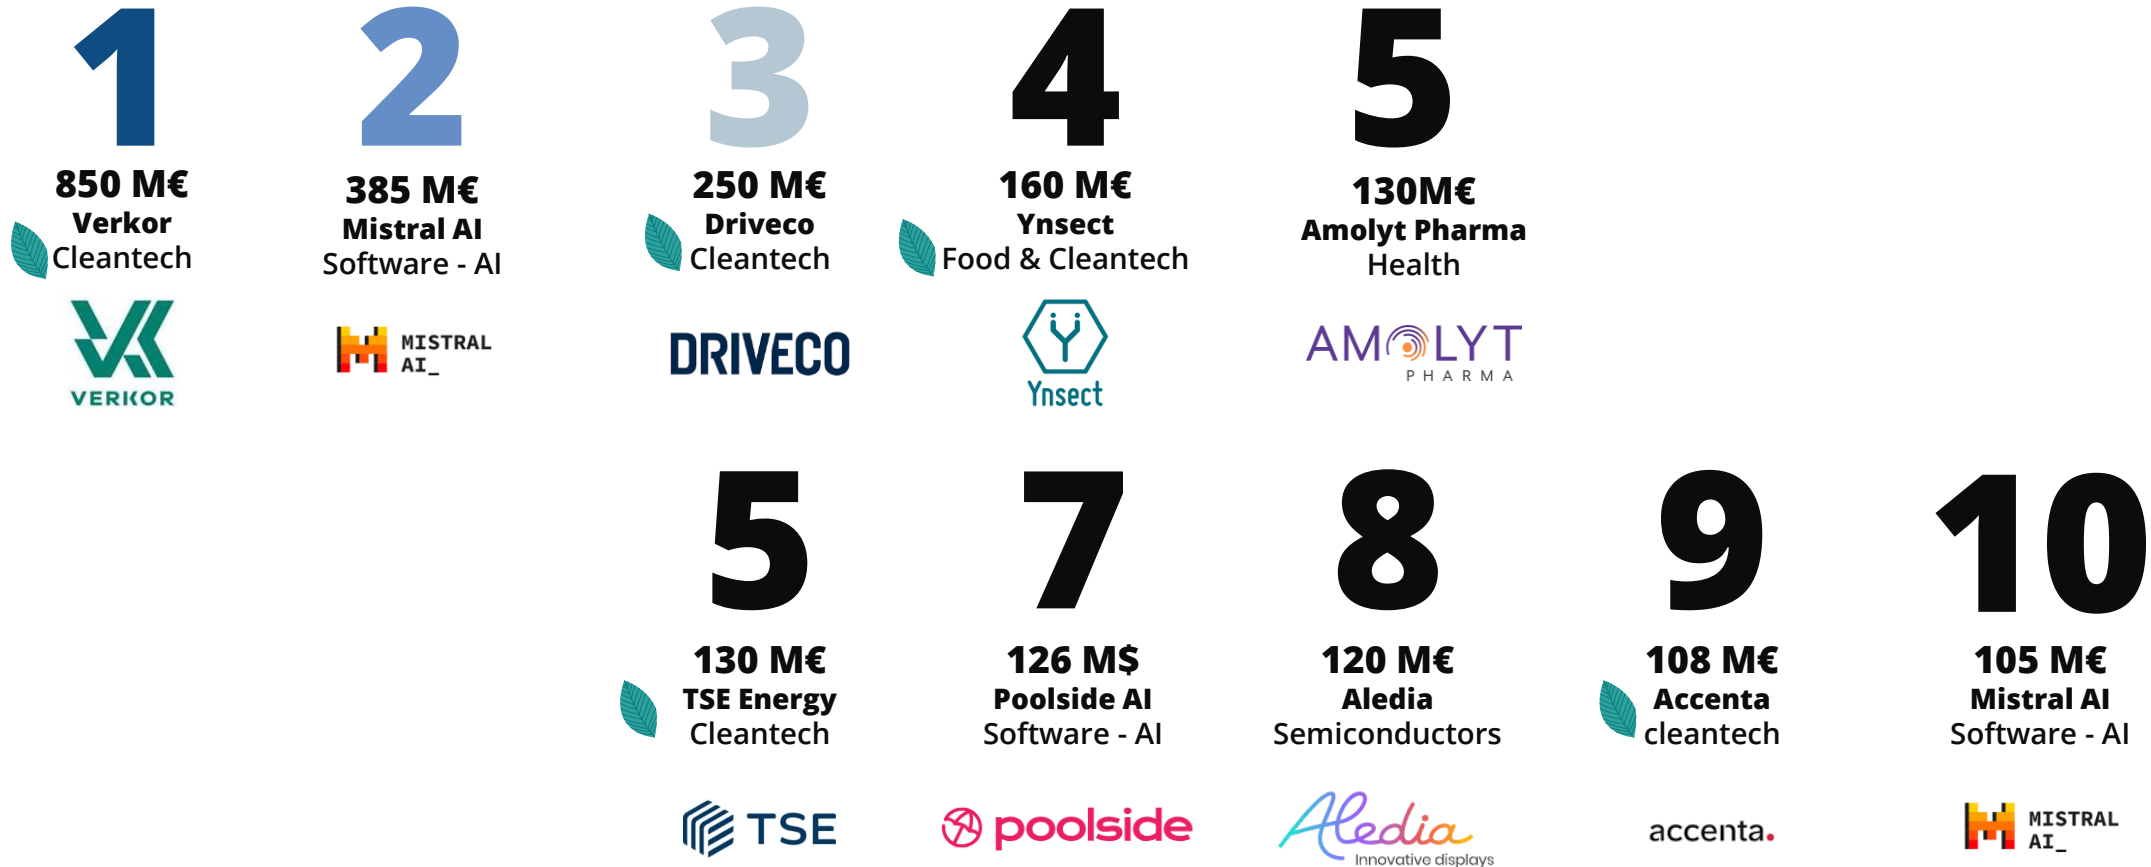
1
850 M€
Verkor
Cleantech
VERKOR

2
385 M€
Mistral AI
Software - AI
MISTRAL AI_

3
250 M€
Driveco
Cleantech
DRIVECO

4
160 M€
Ynsect
Food & Cleantech
Ynsect

5
130M€
Amolyt Pharma
Health
AMOLYT PHARMA

5
130 M€
TSE Energy
Cleantech
TSE

7
126 M$
Poolside AI
Software - AI
poolside

8
120 M€
Aledia
Semiconductors
Aledia Innovative displays

9
108 M€
Accenta
cleantech
accenta.

10
105 M€
Mistral AI
Software - AI
MISTRAL AI_